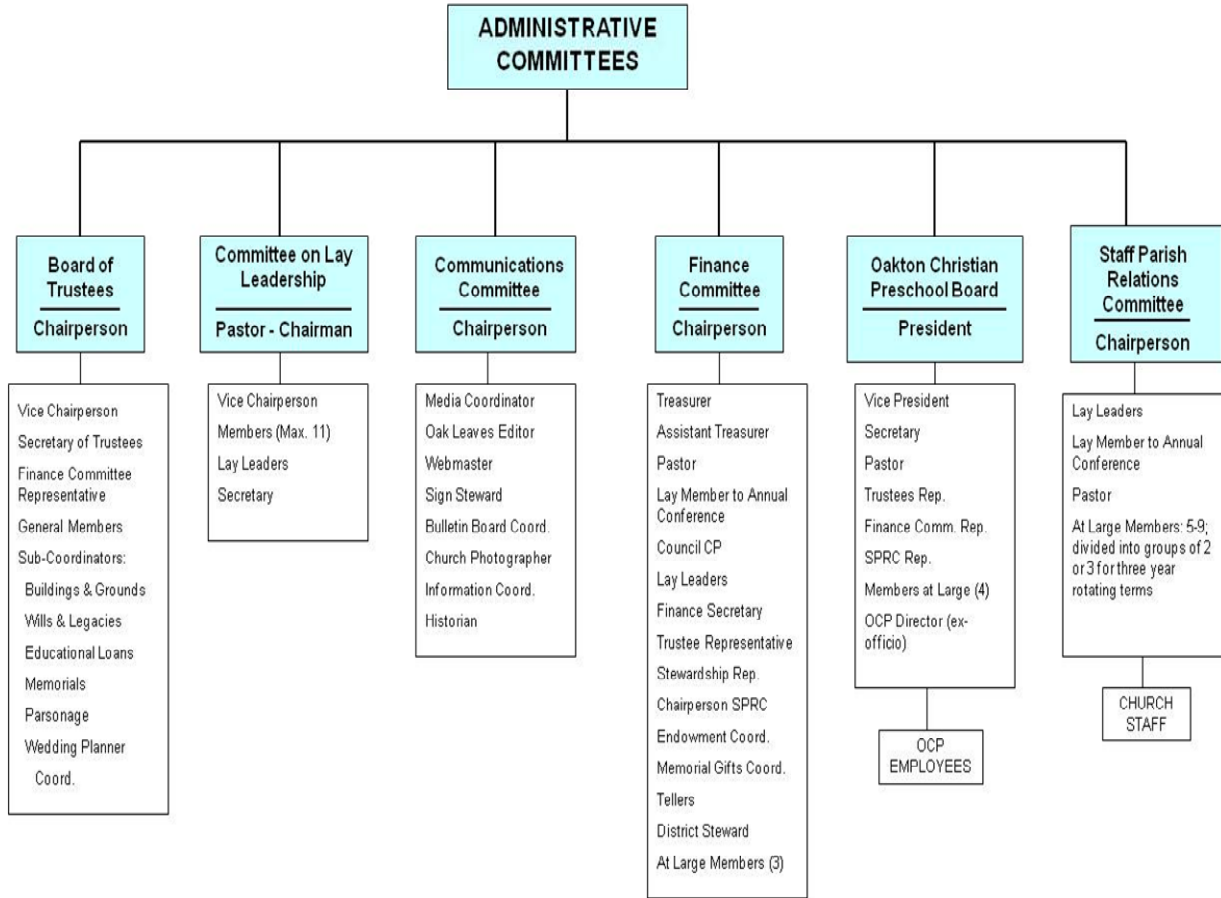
ADMINISTRATIVE COMMITTEES

Board of Trustees
Chairperson

Vice Chairperson
Secretary of Trustees
Finance Committee Representative
General Members
Sub-Coordinators:
Buildings & Grounds
Wills & Legacies
Educational Loans
Memorials
Parsonage
Wedding Planner Coord.

Committee on Lay Leadership
Pastor - Chairman

Vice Chairperson
Members (Max. 11)
Lay Leaders
Secretary

Communications Committee
Chairperson

Media Coordinator
Oak Leaves Editor
Webmaster
Sign Steward
Bulletin Board Coord.
Church Photographer
Information Coord.
Historian

Finance Committee
Chairperson

Treasurer
Assistant Treasurer
Pastor
Lay Member to Annual Conference
Council CP
Lay Leaders
Finance Secretary
Trustee Representative
Stewardship Rep.
Chairperson SPRC
Endowment Coord.
Memorial Gifts Coord.
Tellers
District Steward
At Large Members (3)

Oakton Christian Preschool Board
President

Vice President
Secretary
Pastor
Trustees Rep.
Finance Comm. Rep.
SPRC Rep.
Members at Large (4)
OCP Director (ex-officio)

OCP EMPLOYEES

Staff Parish Relations Committee
Chairperson

Lay Leaders
Lay Member to Annual Conference
Pastor
At Large Members: 5-9; divided into groups of 2 or 3 for three year rotating terms

CHURCH STAFF